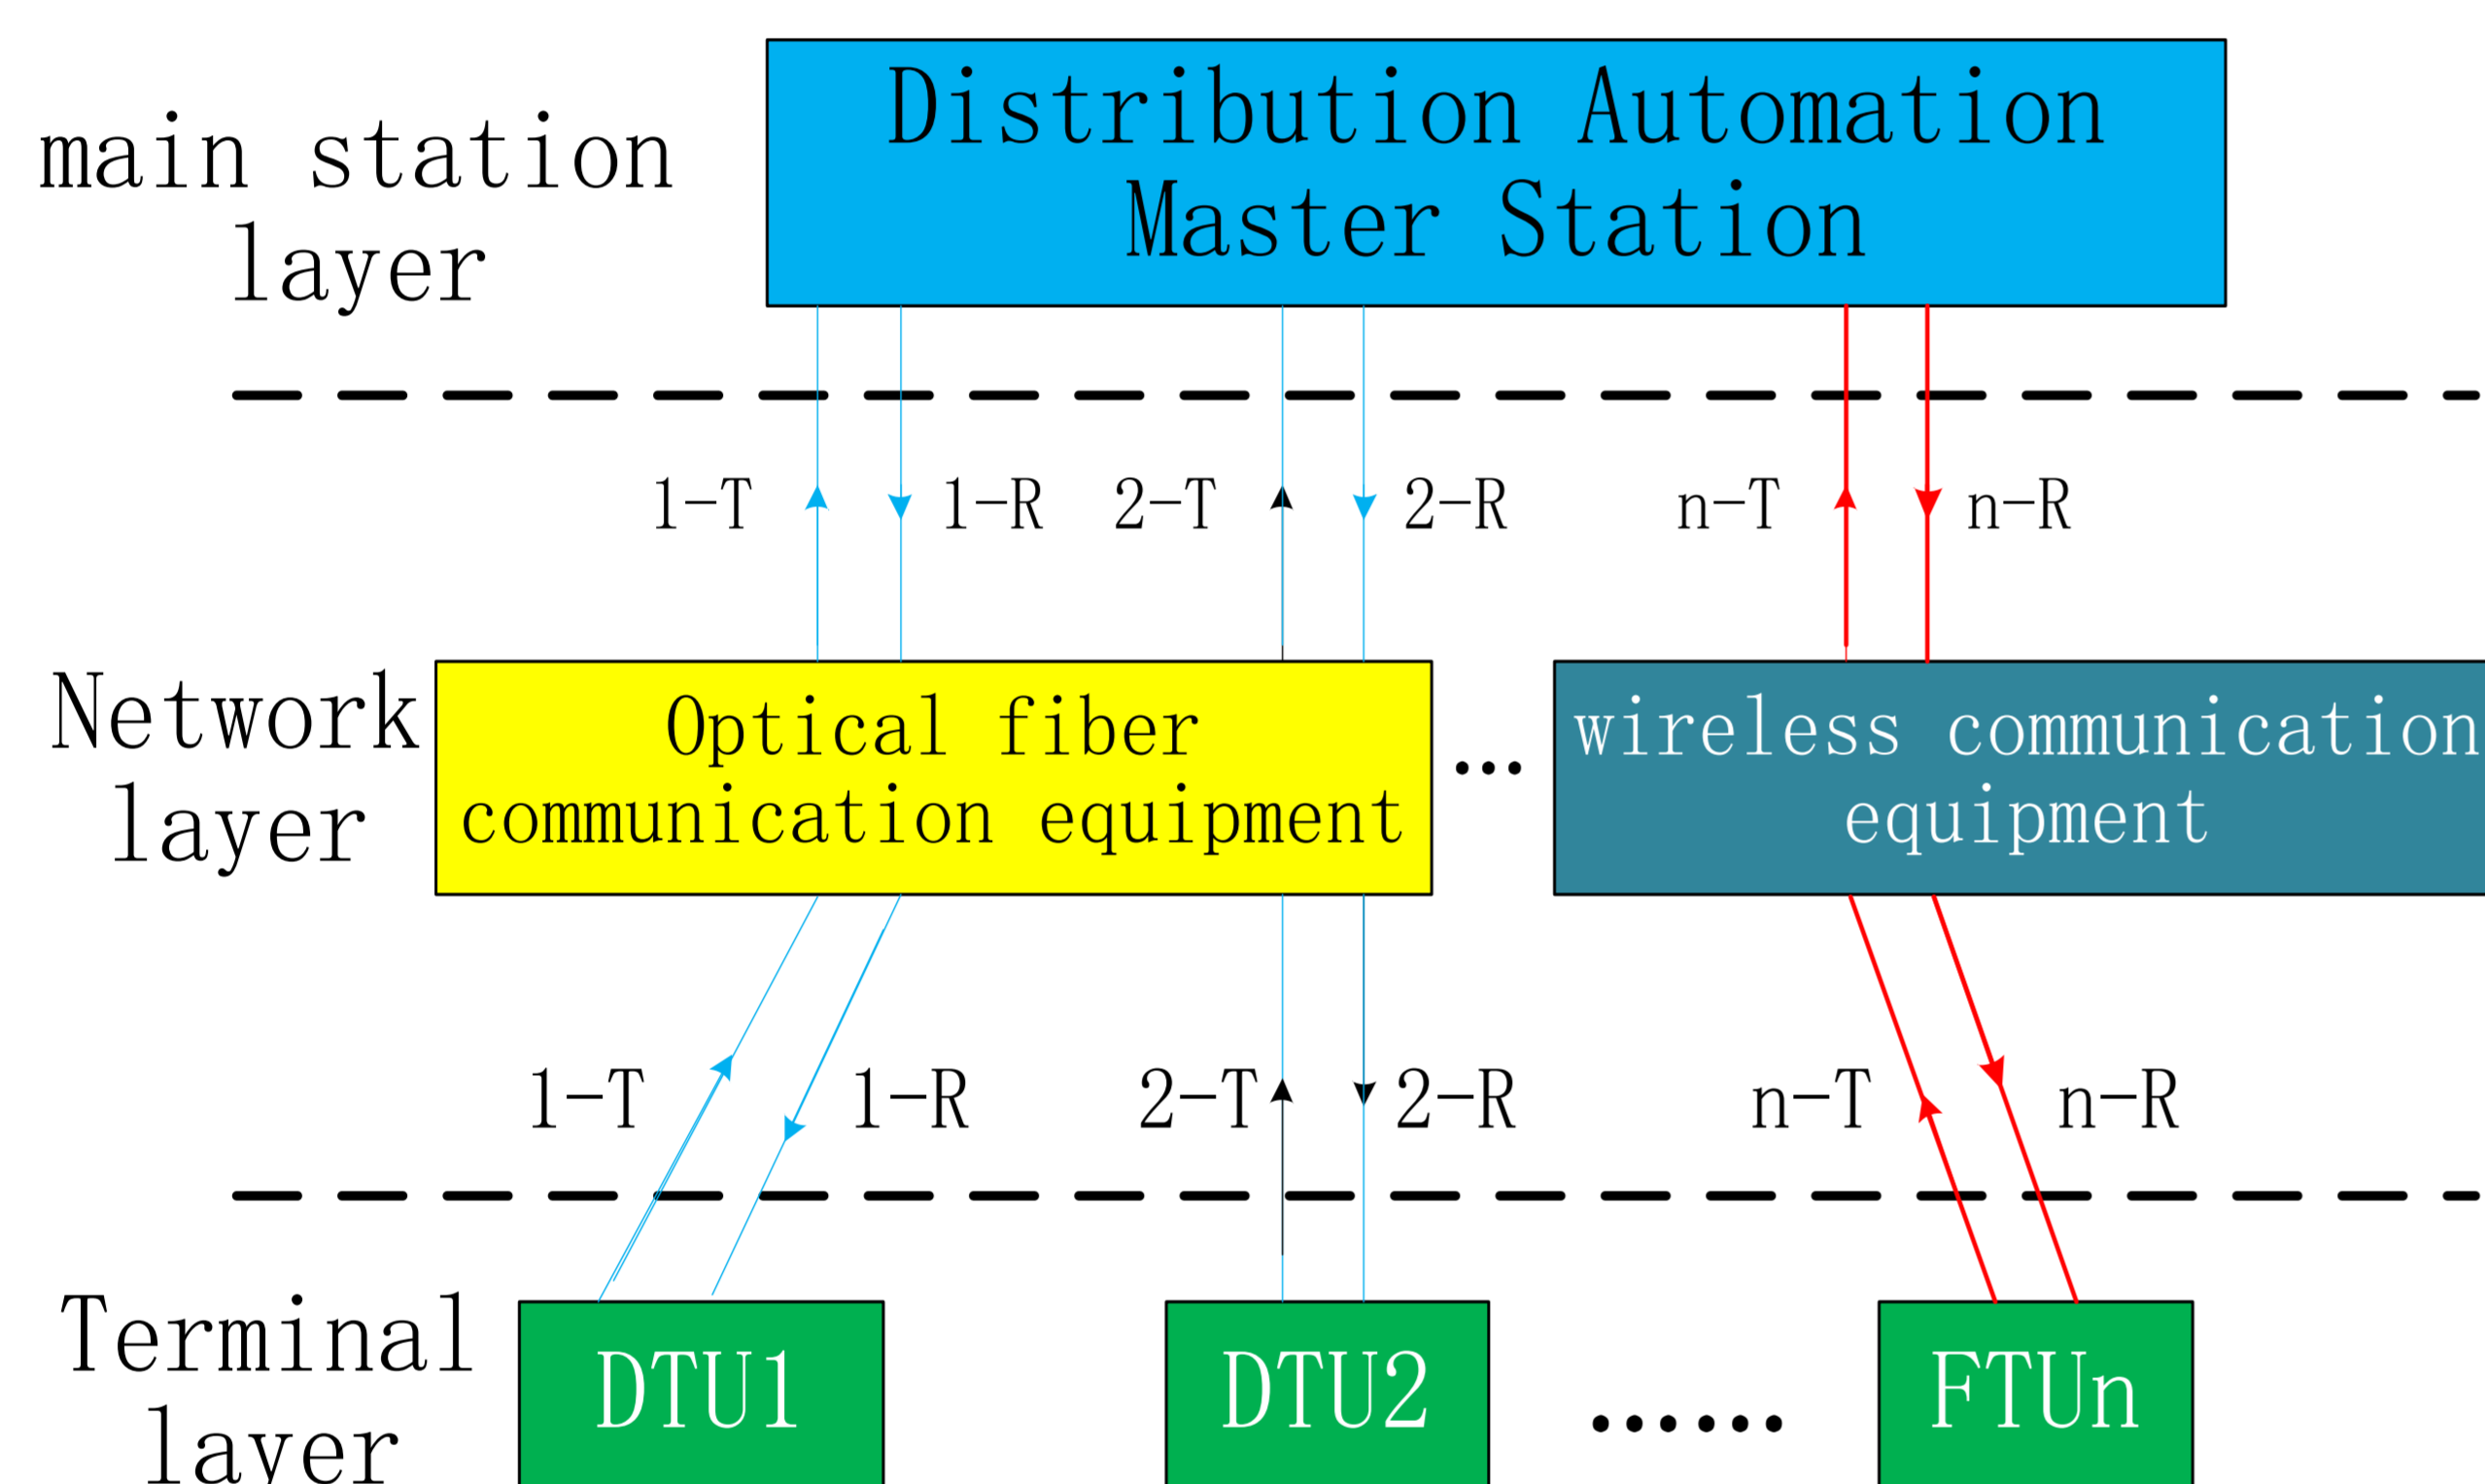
main station layer

Distribution Automation Master Station

1-T 1-R 2-T 2-R n-T n-R

Network layer

Optical fiber communication equipment

…

wireless communication equipment

1-T 1-R 2-T 2-R n-T n-R

Terminal layer

DTU1

DTU2

……

FTUn